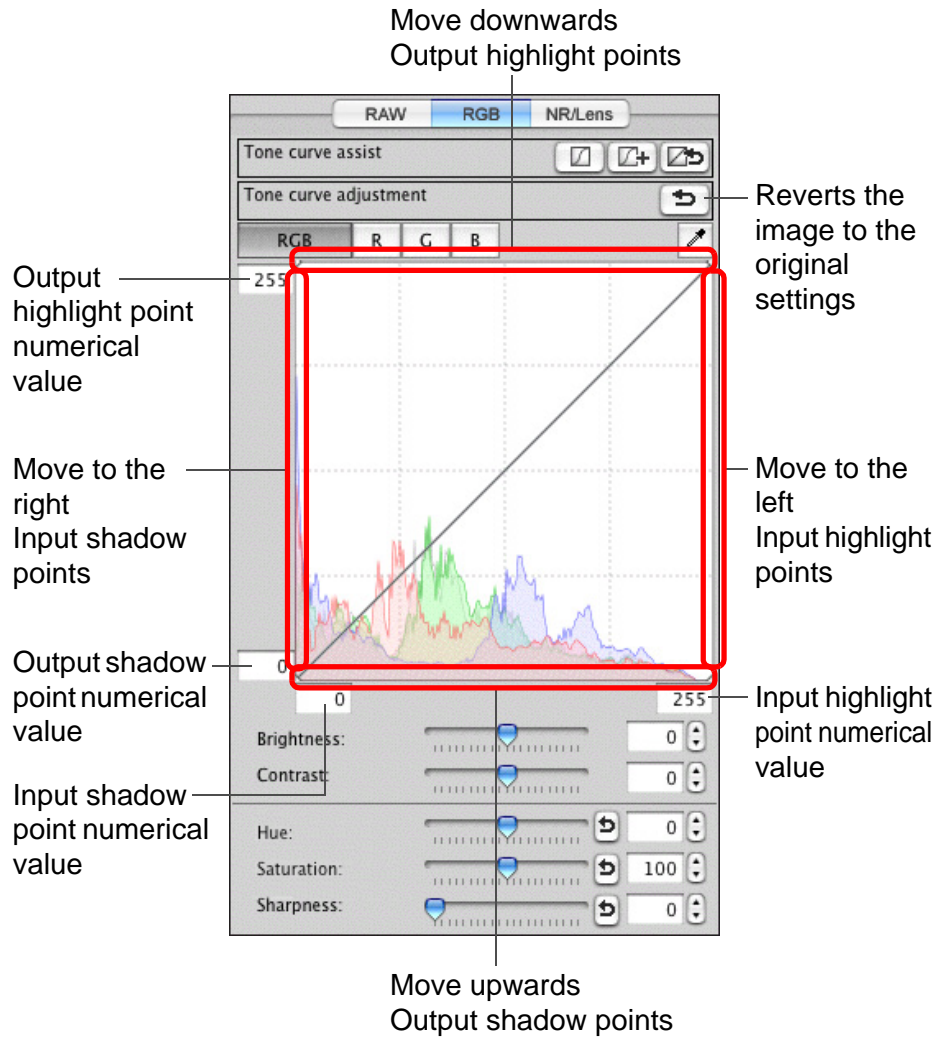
Move downwards
Output highlight points

RAW RGB NR/Lens

Tone curve assist

Tone curve adjustment

Reverts the image to the original settings

RGB R G B

Output highlight point numerical value

255

Move to the right
Input shadow points

Move to the left
Input highlight points

Output shadow point numerical value

0

0

255

Input highlight point numerical value

Brightness: 0

Contrast: 0

Input shadow point numerical value

Hue: 0

Saturation: 100

Sharpness: 0

Move upwards
Output shadow points